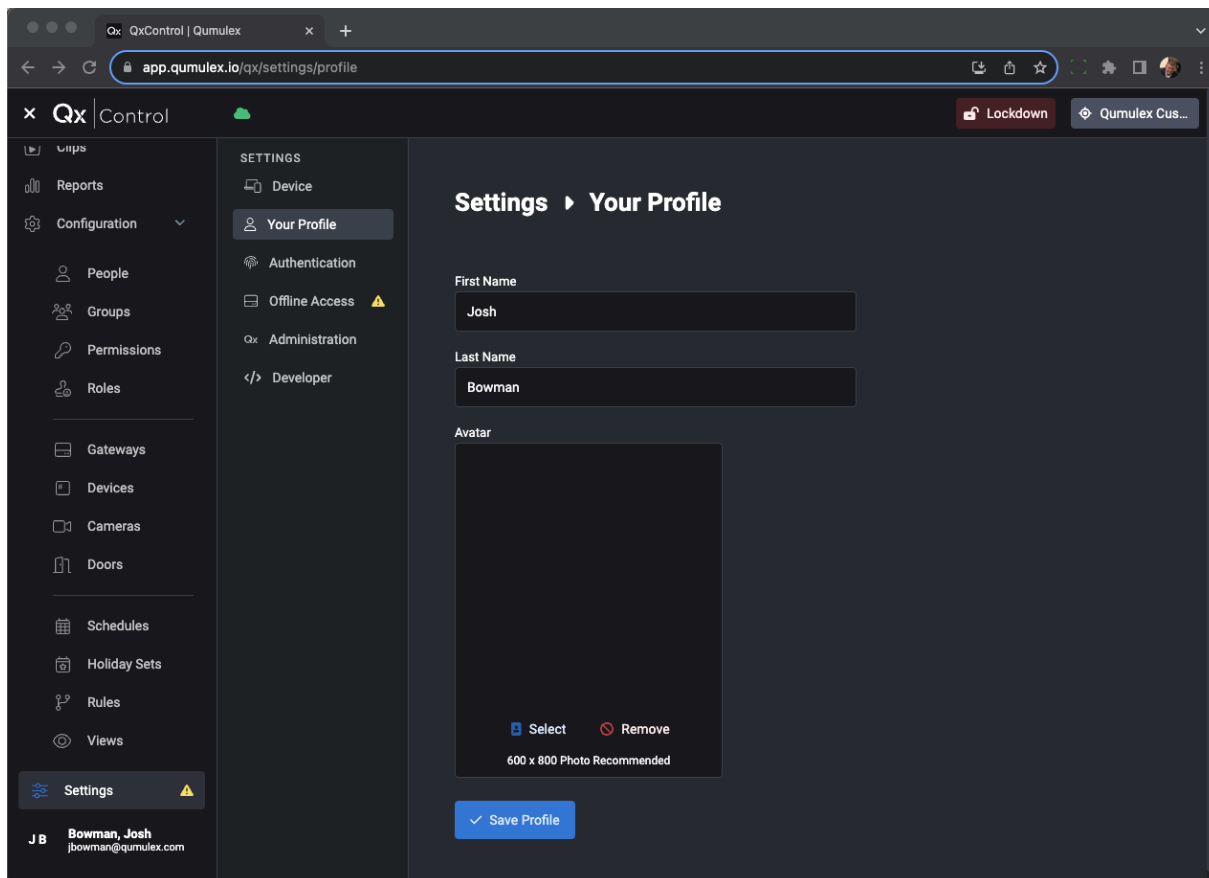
QxControl | Qumulex

app.qumulex.io/qx/settings/profile

Qx Control

Lockdown

Qumulex Cus...

Clips

Reports

Configuration

People

Groups

Permissions

Roles

Gateways

Devices

Cameras

Doors

Schedules

Holiday Sets

Rules

Views

Settings

JB Bowman, Josh
jbowman@qumulex.com

SETTINGS

Device

Your Profile

Authentication

Offline Access

Administration

Developer

Settings ▸ Your Profile

First Name

Josh

Last Name

Bowman

Avatar

Select Remove

600 x 800 Photo Recommended

Save Profile